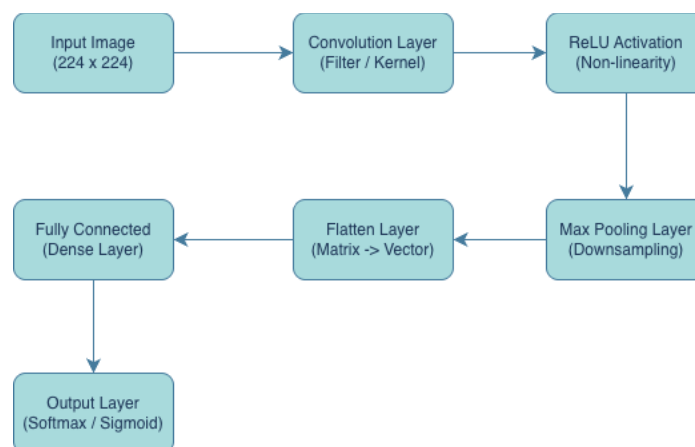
Input Image
(224 x 224)

Convolution Layer
(Filter / Kernel)

ReLU Activation
(Non-linearity)

Max Pooling Layer
(Downsampling)

Flatten Layer
(Matrix -> Vector)

Fully Connected
(Dense Layer)

Output Layer
(Softmax / Sigmoid)